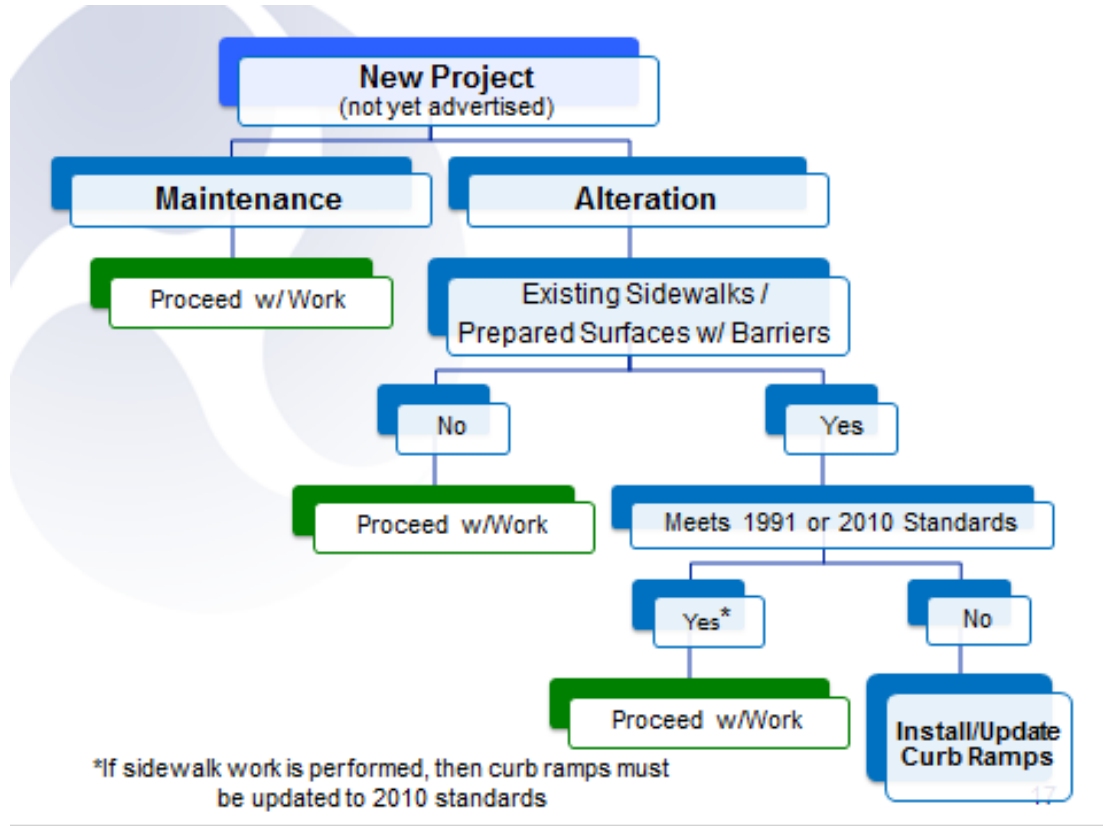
New Project
(not yet advertised)

Maintenance

Alteration

Proceed w/ Work

Existing Sidewalks / Prepared Surfaces w/ Barriers

No

Yes

Proceed w/Work

Meets 1991 or 2010 Standards

Yes*

No

Proceed w/Work

Install/Update Curb Ramps

*If sidewalk work is performed, then curb ramps must be updated to 2010 standards

17